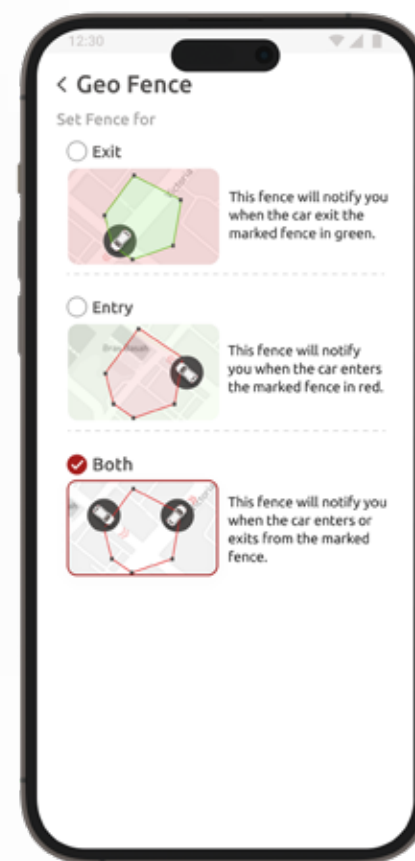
12:30

< Geo Fence

Set Fence for

Exit

This fence will notify you when the car exit the marked fence in green.

Entry

This fence will notify you when the car enters the marked fence in red.

Both

This fence will notify you when the car enters or exits from the marked fence.